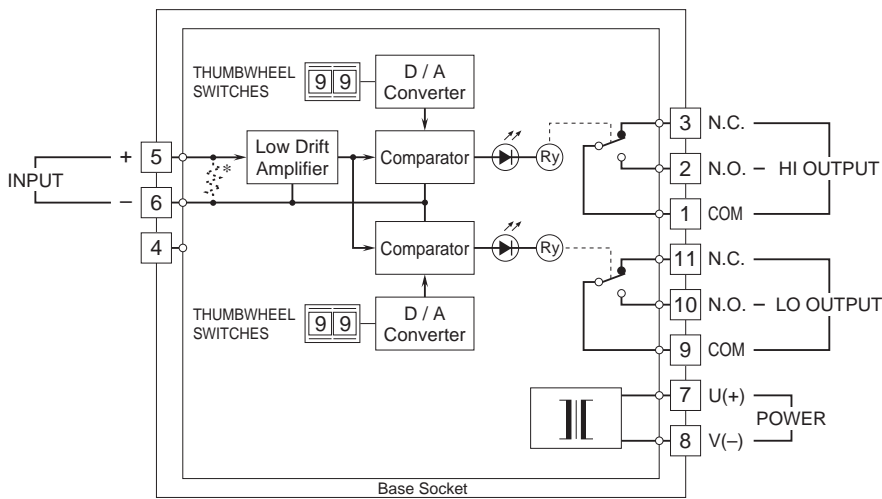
THUMBWHEEL SWITCHES

9 9

D / A Converter

INPUT

+

5

–

6

4

*

Low Drift Amplifier

Comparator

Ry

3 N.C.

2 N.O. – HI OUTPUT

1 COM

Comparator

Ry

11 N.C.

10 N.O. – LO OUTPUT

9 COM

THUMBWHEEL SWITCHES

9 9

D / A Converter

7 U(+)

POWER

8 V(–)

Base Socket